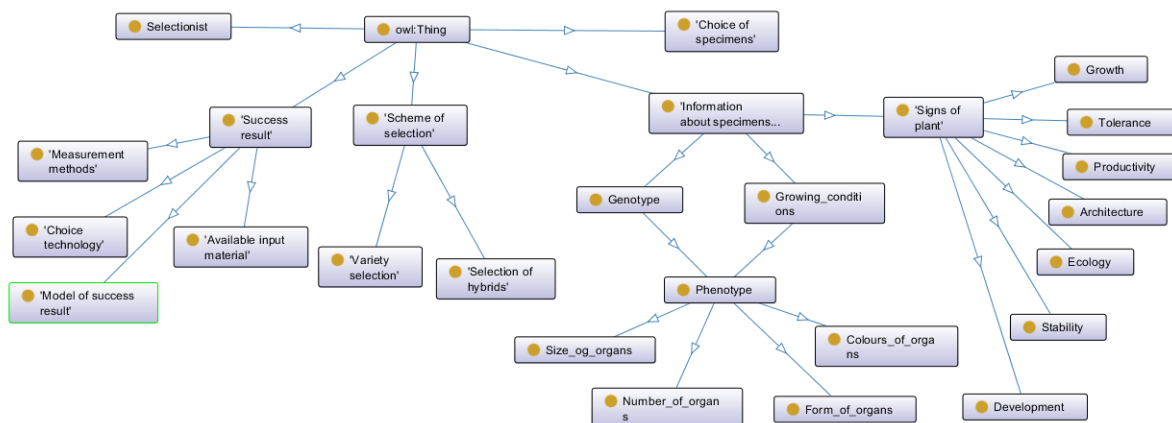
Selectionist

owl:Thing

'Choice of specimens'

'Success result'

'Scheme of selection'

'Information about specimens...

'Signs of plant'

Growth

Tolerance

Productivity

Architecture

Ecology

Stability

Development

'Measurement methods'

'Choice technology'

'Available input material'

'Model of success result'

'Variety selection'

'Selection of hybrids'

Genotype

Growing_conditions

Phenotype

Size_og_organs

Colours_of_organs

Number_of_organs

Form_of_organs